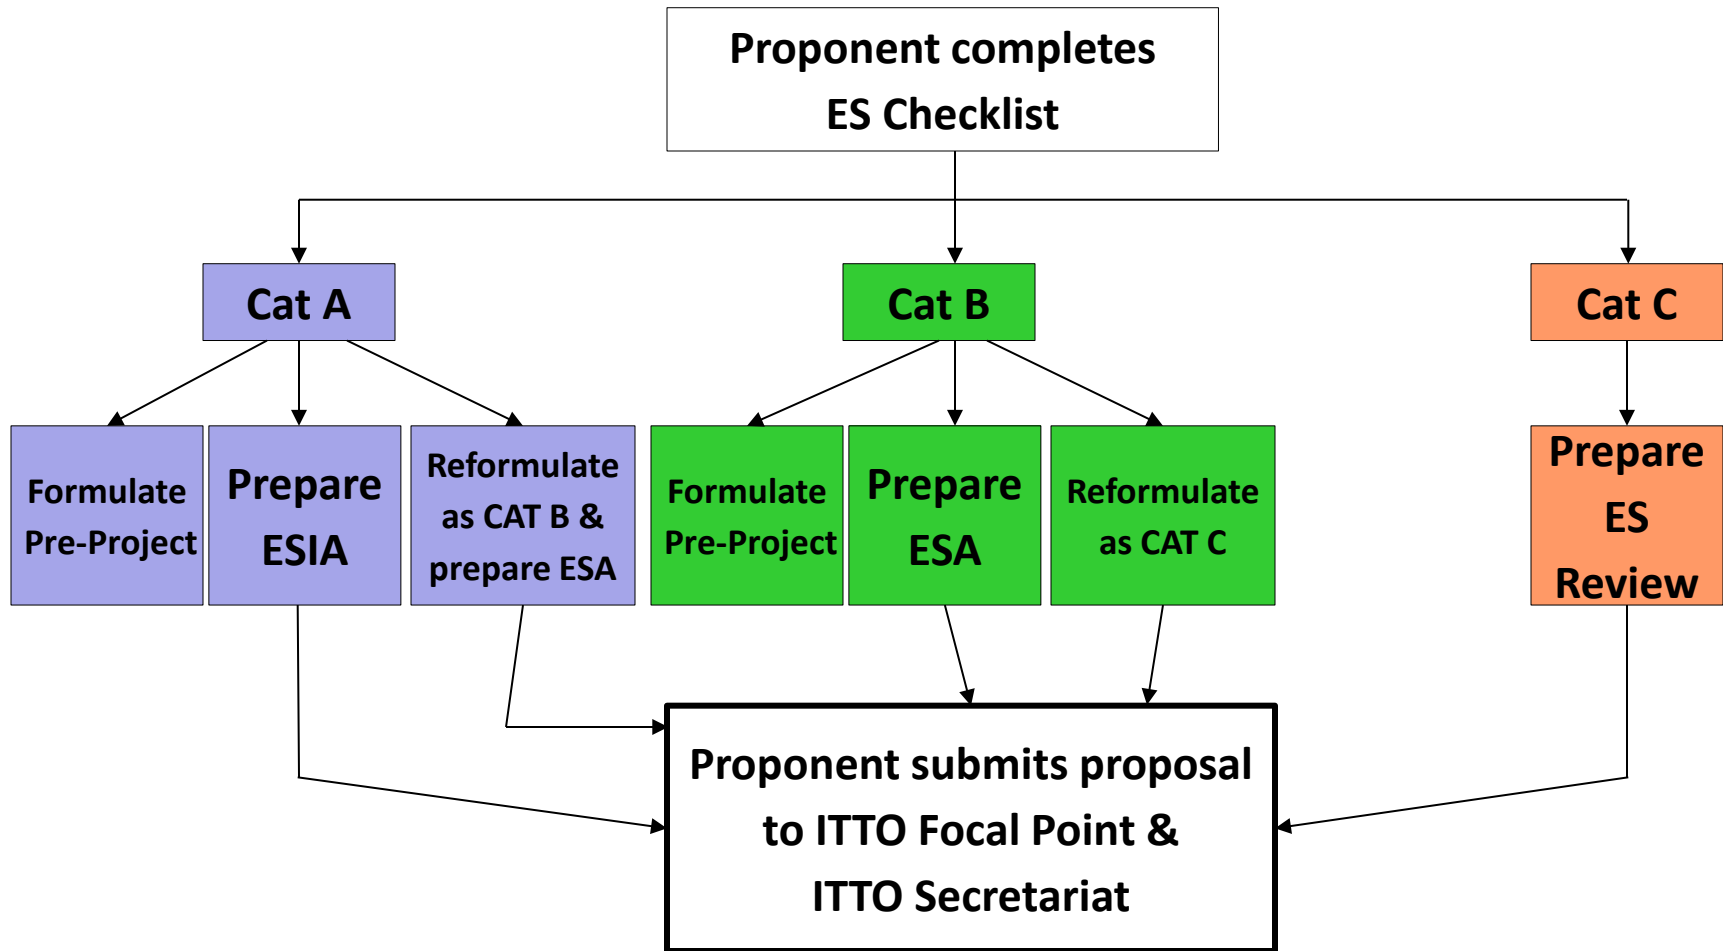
Proponent completes ES Checklist

Cat A

Cat B

Cat C

Formulate Pre-Project

Prepare ESIA

Reformulate as CAT B & prepare ESA

Formulate Pre-Project

Prepare ESA

Reformulate as CAT C

Prepare ES Review

Proponent submits proposal to ITTO Focal Point & ITTO Secretariat